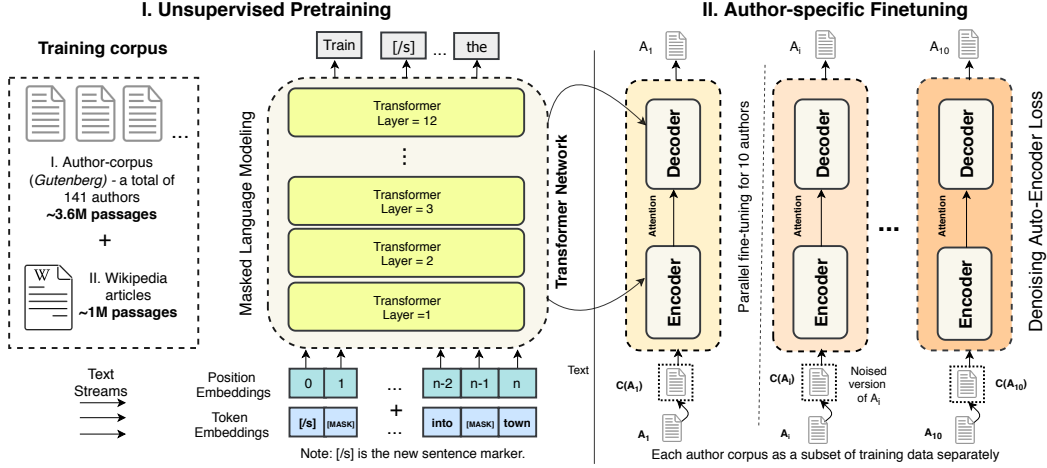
I. Unsupervised Pretraining

II. Author-specific Finetuning

Training corpus

...

I. Author-corpus (*Gutenberg*) - a total of 141 authors **~3.6M passages**

+

W

II. Wikipedia articles **~1M passages**

Text Streams

Train

[/s]

...

the

Masked Language Modeling

Transformer Layer = 12

⋮

Transformer Layer = 3

Transformer Layer = 2

Transformer Layer =1

Transformer Network

Position Embeddings

0

1

...

n-2

n-1

n

+

Token Embeddings

[/s]

[MASK]

...

into

[MASK]

town

Note: [/s] is the new sentence marker.

$A_1$

Decoder

Attention

Encoder

$C(A_1)$

$A_1$

Parallel fine-tuning for 10 authors

$A_i$

Decoder

Attention

Encoder

$C(A_i)$

Noised version of $A_i$

$A_i$

...

$A_{10}$

Decoder

Attention

Encoder

$C(A_{10})$

$A_{10}$

Denoising Auto-Encoder Loss

Text

Each author corpus as a subset of training data separately